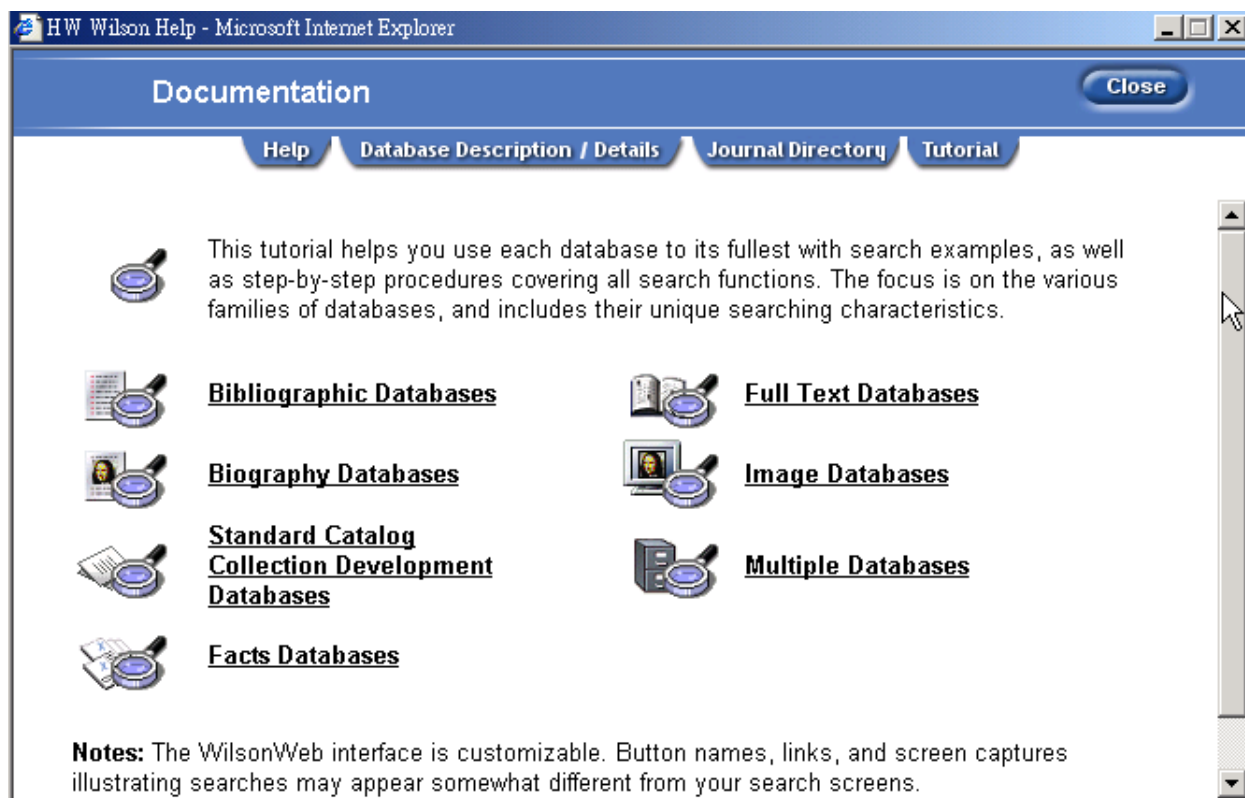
HW Wilson Help - Microsoft Internet Explorer

Documentation

Close

Help | Database Description / Details | Journal Directory | Tutorial

This tutorial helps you use each database to its fullest with search examples, as well as step-by-step procedures covering all search functions. The focus is on the various families of databases, and includes their unique searching characteristics.

Bibliographic Databases

Full Text Databases

Biography Databases

Image Databases

Standard Catalog Collection Development Databases

Multiple Databases

Facts Databases

**Notes:** The WilsonWeb interface is customizable. Button names, links, and screen captures illustrating searches may appear somewhat different from your search screens.